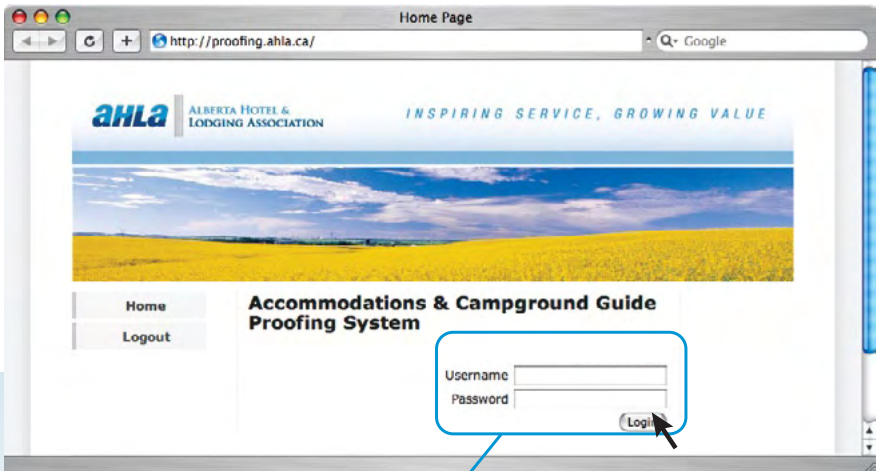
Home Page

http://proofing.ahla.ca/

Q- Google

ahla ALBERTA HOTEL & LODGING ASSOCIATION

INSPIRING SERVICE, GROWING VALUE

Home

Logout

Accommodations & Campground Guide Proofing System

Username

Password

Login